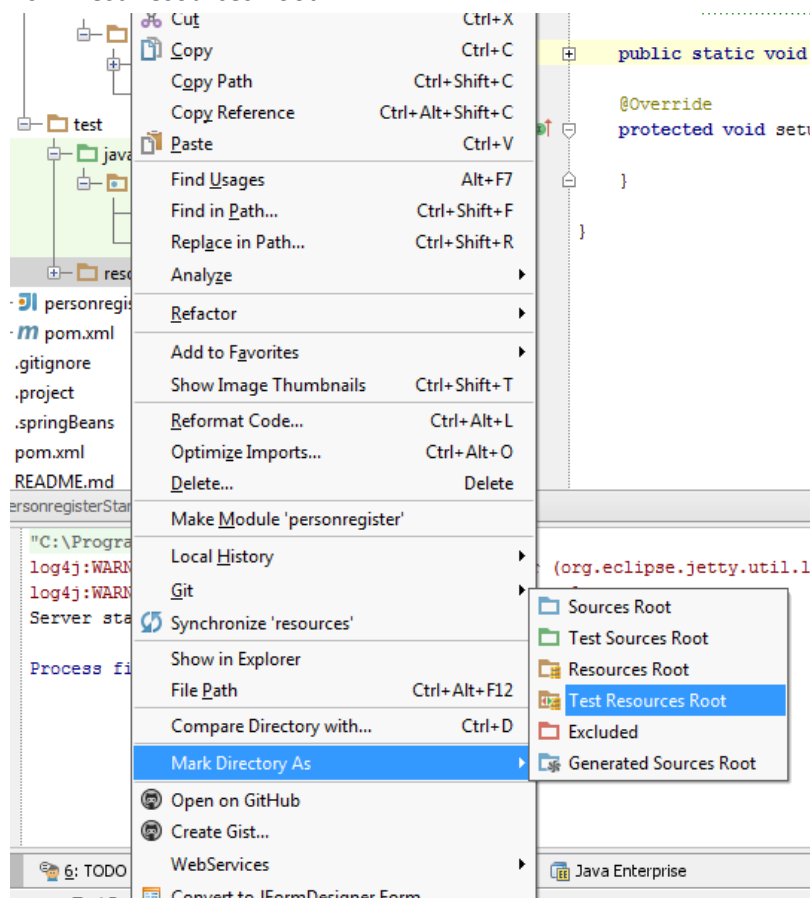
Cut Ctrl+X
Copy Ctrl+C
Copy Path Ctrl+Shift+C
Copy Reference Ctrl+Alt+Shift+C
Paste Ctrl+V
Find Usages Alt+F7
Find in Path... Ctrl+Shift+F
Replace in Path... Ctrl+Shift+R
Analyze
Refactor
Add to Favorites
Show Image Thumbnails Ctrl+Shift+T
Reformat Code... Ctrl+Alt+L
Optimize Imports... Ctrl+Alt+O
Delete... Delete
Make Module 'personregister'
Local History
Git
Synchronize 'resources'
Show in Explorer
File Path Ctrl+Alt+F12
Compare Directory with... Ctrl+D
Mark Directory As
Open on GitHub
Create Gist...
WebServices
Convert to JFormDesigner Form

Sources Root
Test Sources Root
Resources Root
Test Resources Root
Excluded
Generated Sources Root

test
java
reso
personregis
pom.xml
.gitignore
.project
.springBeans
pom.xml
README.md
ersonregisterStar

public static void
@Override
protected void setu
}
}

"C:\Progra
log4j:WARN
log4j:WARN
Server sta
Process fi
(org.eclipse.jetty.util.l

6: TODO
Java Enterprise